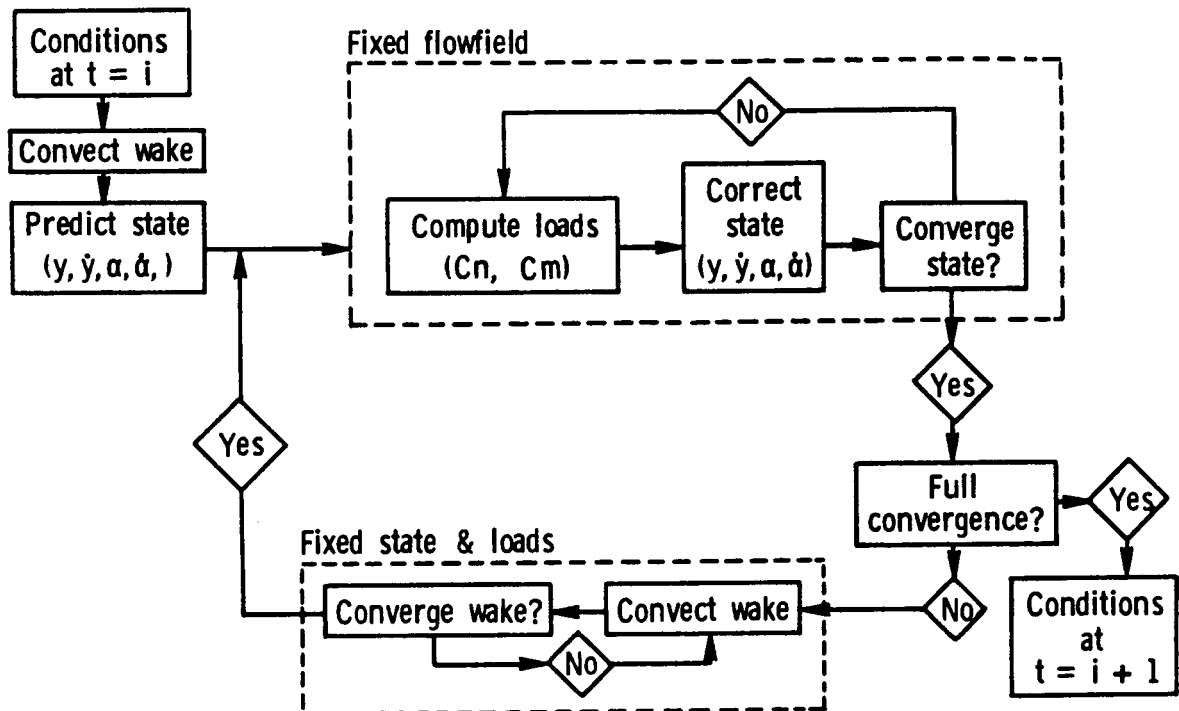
Conditions at t = i

Convect wake

Predict state $(y, \dot{y}, \alpha, \dot{\alpha},)$

Fixed flowfield

No

Compute loads (Cn, Cm)

Correct state $(y, \dot{y}, \alpha, \dot{\alpha})$

Converge state?

Yes

Full convergence?

Yes

Conditions at t = i + 1

No

Yes

Fixed state & loads

Converge wake?

Convect wake

No